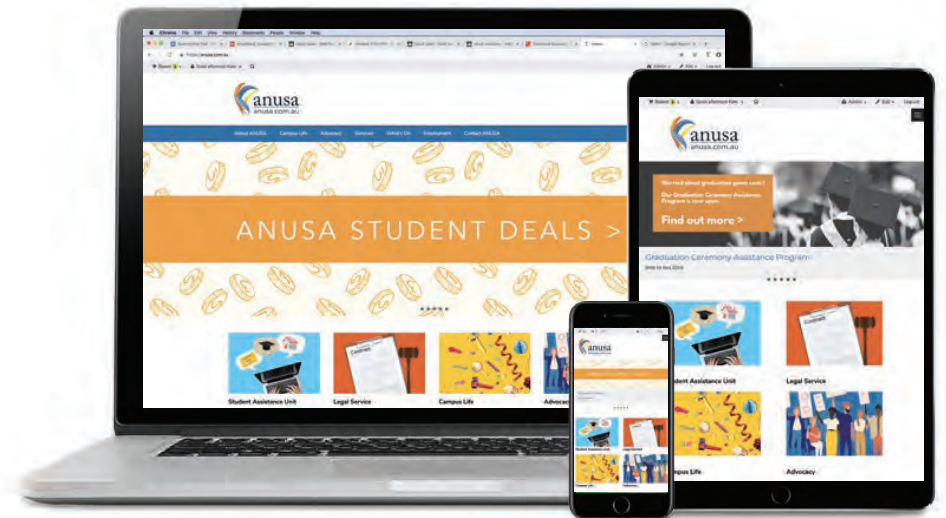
Chrome File Edit View History Bookmarks People Window Help

https://anusa.com.au

anusa
anusa.com.au

About ANUSA Campus Life Advocacy Services What's On Employment Contact ANUSA

ANUSA STUDENT DEALS >

Student Assistance Unit
Legal Service
Campus Life
Advocac

anusa
anusa.com.au

Worried about graduation gown costs?
Our Graduation Ceremony Assistance Program is now open.
Find out more >

Graduation Ceremony Assistance Program

Student Assistance Unit
Legal Service
Campus Life
Advocacy

anusa